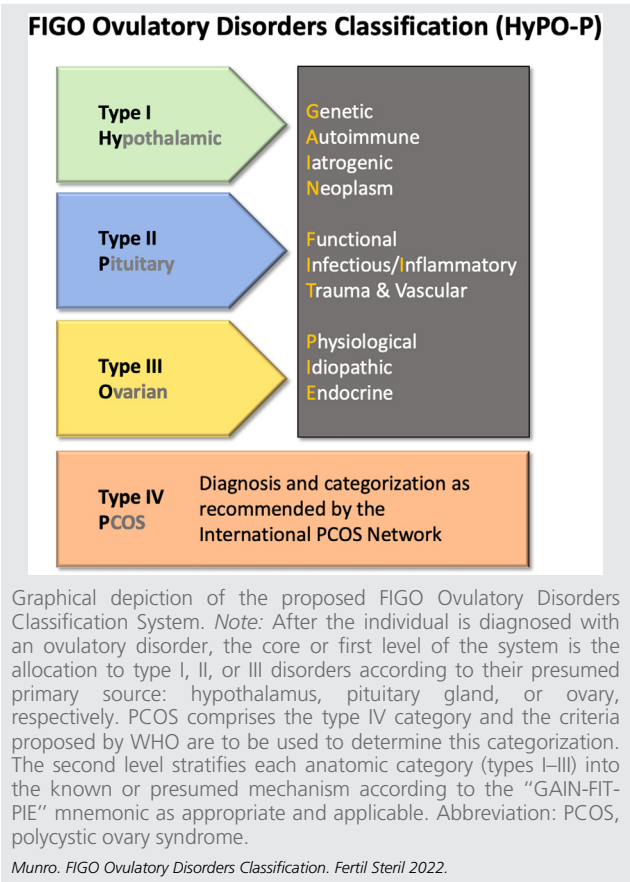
FIGO Ovulatory Disorders Classification (HyPO-P)

Type I
Hypothalamic

Type II
Pituitary

Type III
Ovarian

Genetic
Autoimmune
Iatrogenic
Neoplasm

Functional
Infectious/Inflammatory
Trauma & Vascular

Physiological
Idiopathic
Endocrine

Type IV
PCOS

Diagnosis and categorization as recommended by the International PCOS Network

Graphical depiction of the proposed FIGO Ovulatory Disorders Classification System. *Note:* After the individual is diagnosed with an ovulatory disorder, the core or first level of the system is the allocation to type I, II, or III disorders according to their presumed primary source: hypothalamus, pituitary gland, or ovary, respectively. PCOS comprises the type IV category and the criteria proposed by WHO are to be used to determine this categorization. The second level stratifies each anatomic category (types I–III) into the known or presumed mechanism according to the "GAIN-FIT-PIE" mnemonic as appropriate and applicable. Abbreviation: PCOS, polycystic ovary syndrome.

*Munro. FIGO Ovulatory Disorders Classification. Fertil Steril 2022.*